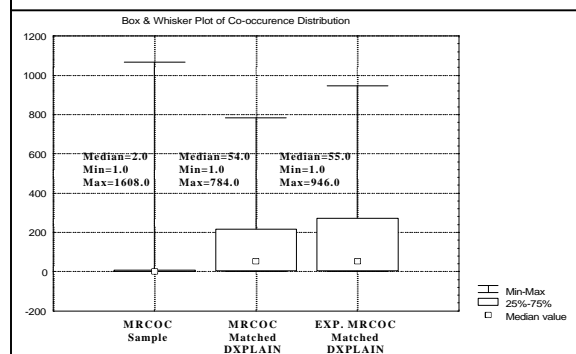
Box & Whisker Plot of Co-occurence Distribution

1200
1000
800
600
400
200
0
-200

Median=2.0
Min=1.0
Max=1608.0

Median=54.0
Min=1.0
Max=784.0

Median=55.0
Min=1.0
Max=946.0

MRCOC Sample

MRCOC Matched DXPLAIN

EXP. MRCOC Matched DXPLAIN

Min-Max
25%-75%
Median value